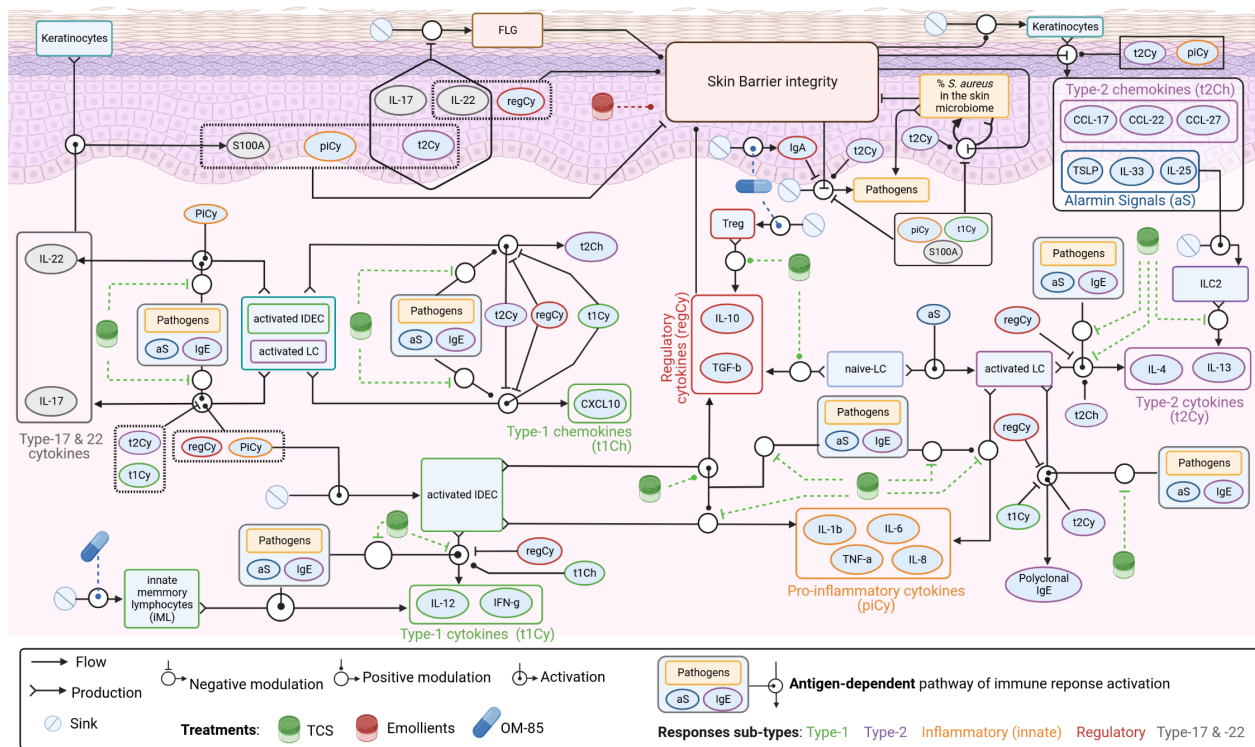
Keratinocytes

FLG

Keratinocytes

Skin Barrier integrity

t2Cy piCy

IL-17 IL-22 regCy

% S. aureus in the skin microbiome

Type-2 chemokines (t2Ch)

CCL-17 CCL-22 CCL-27

S100A piCy t2Cy

IgA t2Cy t2Cy

Pathogens

TSLP IL-33 IL-25

Alarmin Signals (aS)

piCy t1Cy S100A

PiCy

Treg

t2Ch

IL-22

Pathogens aS IgE

activated IDEC activated LC

Pathogens aS IgE

t2Cy regCy t1Cy

IL-10 TGF-b

Regulatory cytokines (regCy)

Pathogens aS IgE

ILC2

aS

regCy

naive-LC

activated LC

IL-4 IL-13

Type-2 cytokines (t2Cy)

t2Ch

IL-17

CXCL10

Type-1 chemokines (t1Ch)

t2Cy regCy PiCy t1Cy

Type-17 & 22 cytokines

Pathogens aS IgE

regCy

Pathogens aS IgE

activated IDEC

t1Cy t2Cy

Pathogens aS IgE

IL-1b IL-6 TNF-a IL-8

Pro-inflammatory cytokines (piCy)

regCy

t1Ch

Polyclonal IgE

innate memmory lymphocytes (iML)

IL-12 IFN-g

Type-1 cytokines (t1Cy)

Flow

Production

Sink

Negative modulation

Positive modulation

Activation

Pathogens aS IgE

Antigen-dependent pathway of immune reponse activation

Treatments: TCS Emollients OM-85

Responses sub-types: Type-1 Type-2 Inflammatory (innate) Regulatory Type-17 & -22